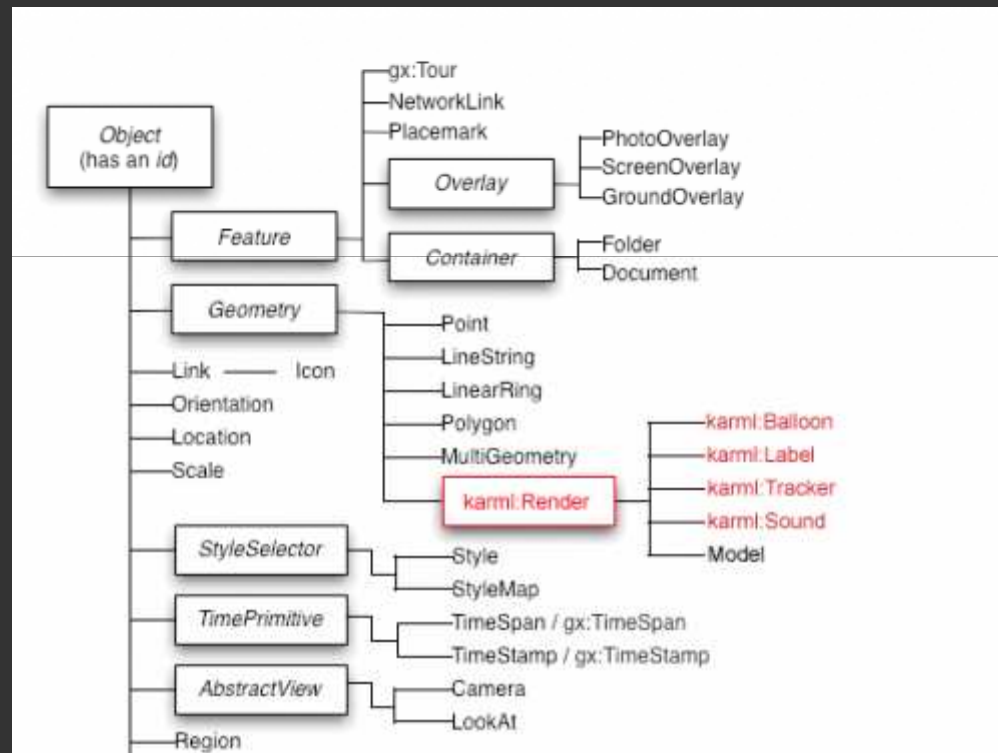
Object
(has an id)

Feature

gx:Tour
NetworkLink
Placemark

Overlay

PhotoOverlay
ScreenOverlay
GroundOverlay

Container

Folder
Document

Geometry

Point
LineString
LinearRing
Polygon
MultiGeometry

karml:Render

karml:Balloon
karml:Label
karml:Tracker
karml:Sound
Model

Link — Icon
Orientation
Location
Scale

StyleSelector

Style
StyleMap

TimePrimitive

TimeSpan / gx:TimeSpan
TimeStamp / gx:TimeStamp

AbstractView

Camera
LookAt

Region